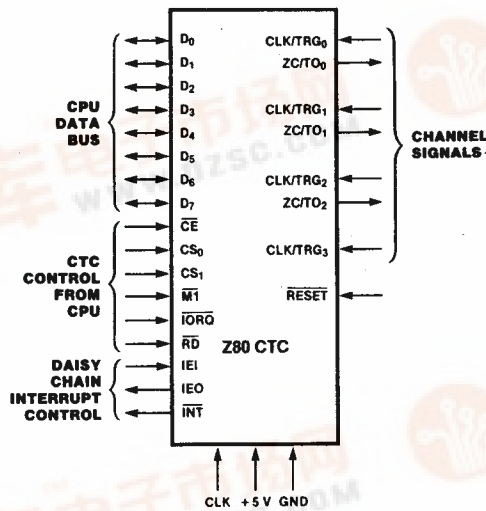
CPU DATA BUS

$D_0$
$D_1$
$D_2$
$D_3$
$D_4$
$D_5$
$D_6$
$D_7$

CTC CONTROL FROM CPU

$\overline{CE}$
$CS_0$
$CS_1$
$\overline{M1}$
$\overline{IORQ}$
$\overline{RD}$

DAISY CHAIN INTERRUPT CONTROL

IEI
IEO
$\overline{INT}$

$CLK/TRG_0$
$ZC/TO_0$
$CLK/TRG_1$
$ZC/TO_1$
$CLK/TRG_2$
$ZC/TO_2$
$CLK/TRG_3$

CHANNEL SIGNALS

$\overline{RESET}$

Z80 CTC

CLK +5 V GND

www.dzsc.com